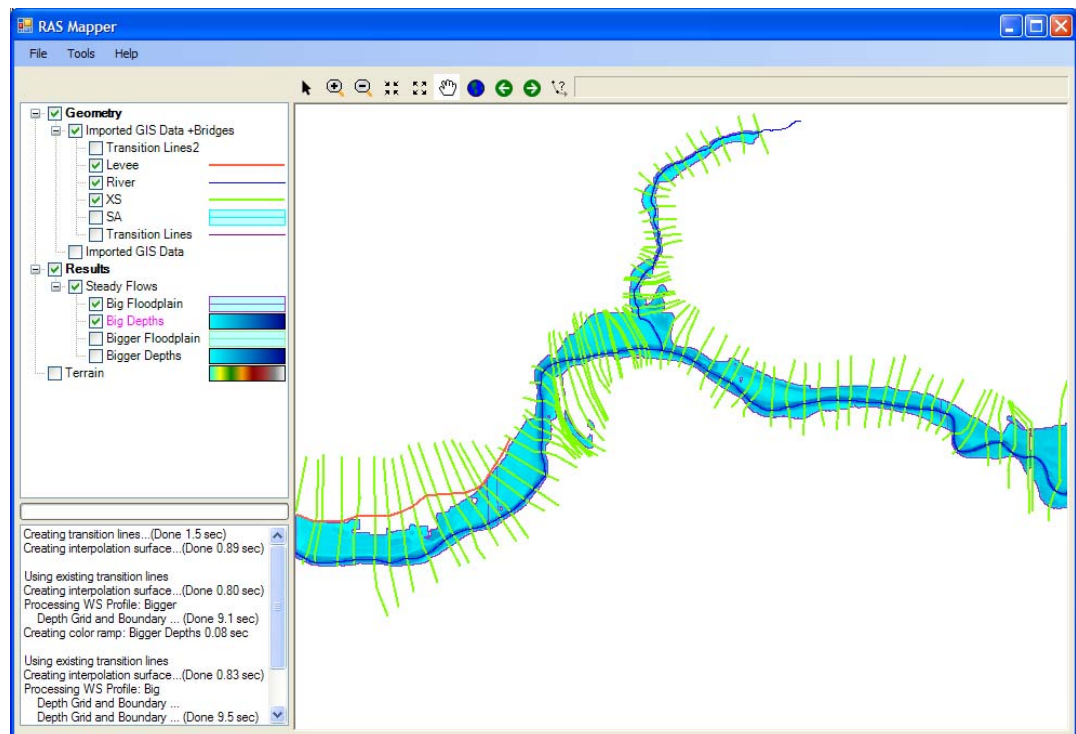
RAS Mapper

File Tools Help

Geometry
Imported GIS Data +Bridges
Transition Lines2
Levee
River
XS
SA
Transition Lines
Imported GIS Data
Results
Steady Flows
Big Floodplain
Big Depths
Bigger Floodplain
Bigger Depths
Terrain

Creating transition lines...(Done 1.5 sec)
Creating interpolation surface...(Done 0.89 sec)

Using existing transition lines
Creating interpolation surface...(Done 0.80 sec)
Processing WS Profile: Bigger
Depth Grid and Boundary ... (Done 9.1 sec)
Creating color ramp: Bigger Depths 0.08 sec

Using existing transition lines
Creating interpolation surface...(Done 0.83 sec)
Processing WS Profile: Big
Depth Grid and Boundary ...
Depth Grid and Boundary ... (Done 9.5 sec)